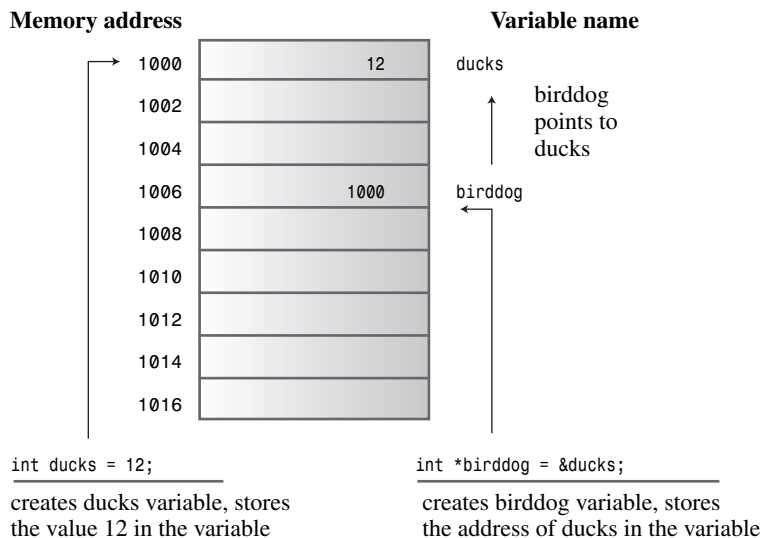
Memory address

Variable name

1000 12 ducks

1002

1004

1006 1000 birddog

1008

1010

1012

1014

1016

birddog points to ducks

int ducks = 12;

creates ducks variable, stores the value 12 in the variable

int *birddog = &ducks;

creates birddog variable, stores the address of ducks in the variable